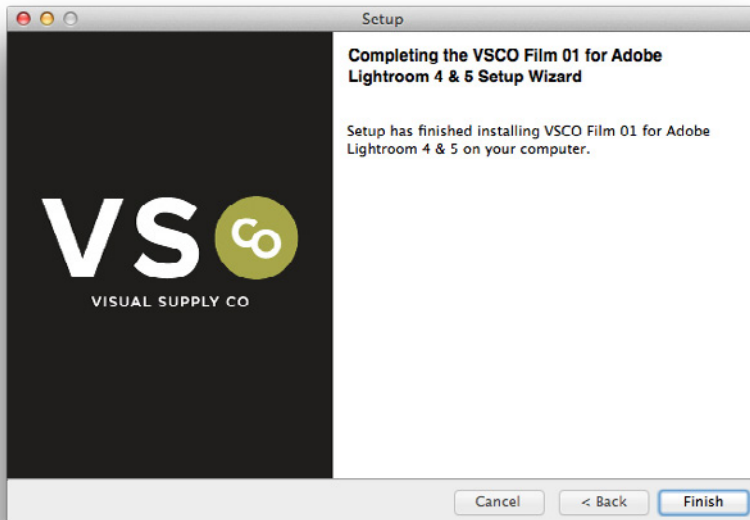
Setup

VS CO
VISUAL SUPPLY CO

Completing the VSCO Film 01 for Adobe Lightroom 4 & 5 Setup Wizard

Setup has finished installing VSCO Film 01 for Adobe Lightroom 4 & 5 on your computer.

Cancel
< Back
Finish